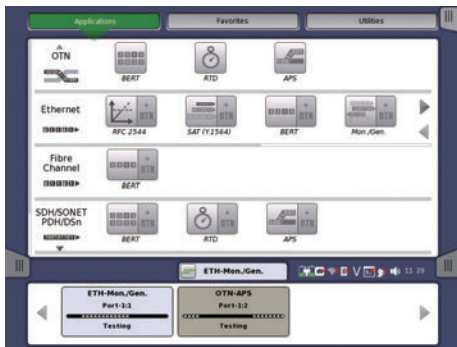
Applications
Favorites
Utilities

OTN
BERT
RTD
APS

Ethernet
RFC 2544
SAT (Y.1564)
BERT
Mon./Gen.

Fibre Channel
BERT

SDH/SONET PDH/DSn
BERT
RTD
APS

ETH-Mon./Gen.
11:29

ETH-Mon./Gen.
Port-1:1
Testing

OTN-APS
Port-1:2
Testing